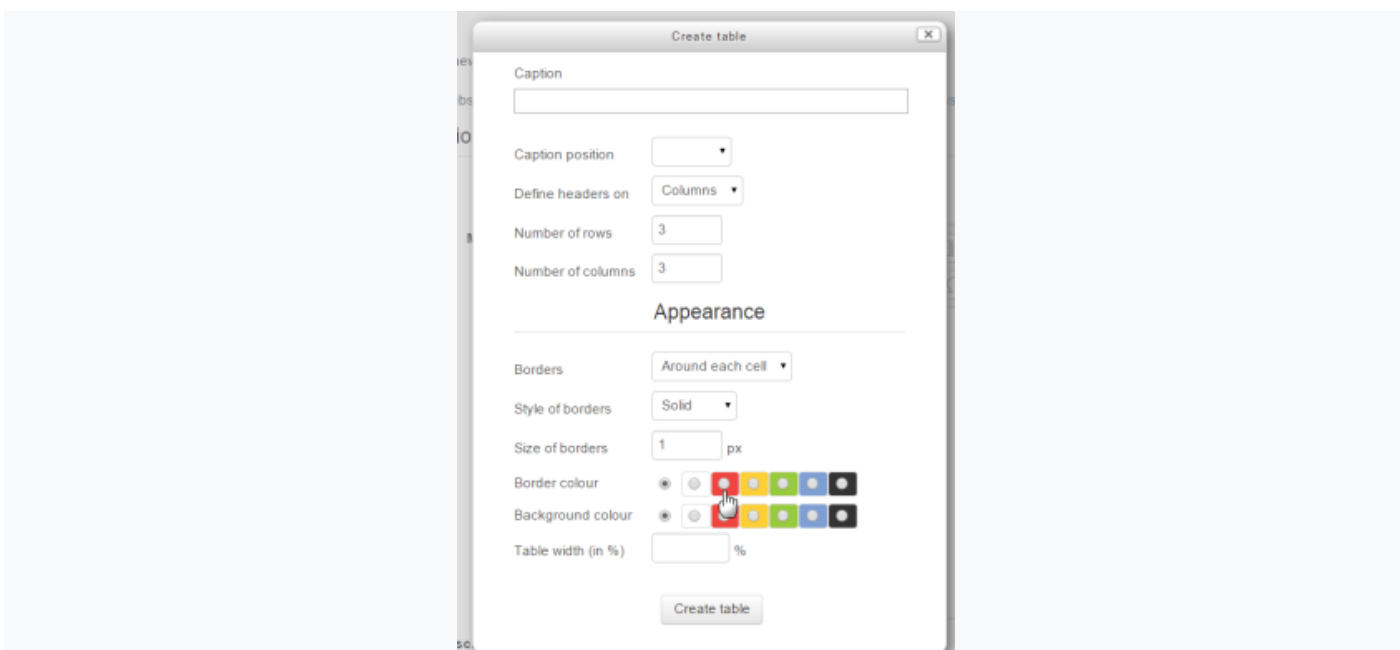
Create table

Caption

Caption position

Define headers on Columns

Number of rows 3

Number of columns 3

Appearance

Borders Around each cell

Style of borders Solid

Size of borders 1 px

Border colour

Background colour

Table width (in %) %

Create table